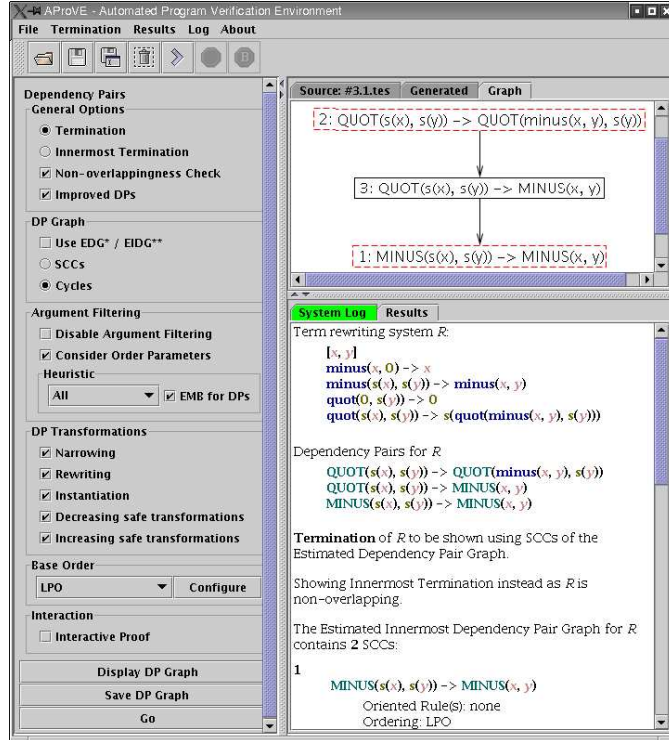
AProVE - Automated Program Verification Environment

File Termination Results Log About

Dependency Pairs

General Options

Termination

Innermost Termination

Non-overlappingness Check

Improved DPs

DP Graph

Use EDG* / EIDG**

SCCs

Cycles

Argument Filtering

Disable Argument Filtering

Consider Order Parameters

Heuristic

All

EMB for DPs

DP Transformations

Narrowing

Rewriting

Instantiation

Decreasing safe transformations

Increasing safe transformations

Base Order

LPO

Configure

Interaction

Interactive Proof

Display DP Graph

Save DP Graph

Go

Source: #3.1.tes | Generated | Graph

2: QUOT(s(x), s(y)) -> QUOT(minus(x, y), s(y))

3: QUOT(s(x), s(y)) -> MINUS(x, y)

1: MINUS(s(x), s(y)) -> MINUS(x, y)

System Log | Results

Term rewriting system $R$:

[x, y]
minus(x, 0) -> x
minus(s(x), s(y)) -> minus(x, y)
quot(0, s(y)) -> 0
quot(s(x), s(y)) -> s(quot(minus(x, y), s(y)))

Dependency Pairs for $R$

QUOT(s(x), s(y)) -> QUOT(minus(x, y), s(y))
QUOT(s(x), s(y)) -> MINUS(x, y)
MINUS(s(x), s(y)) -> MINUS(x, y)

Termination of $R$ to be shown using SCCs of the Estimated Dependency Pair Graph.

Showing Innermost Termination instead as $R$ is non-overlapping.

The Estimated Innermost Dependency Pair Graph for $R$ contains 2 SCCs:

1

MINUS(s(x), s(y)) -> MINUS(x, y)

Oriented Rule(s): none
Ordering: LPO